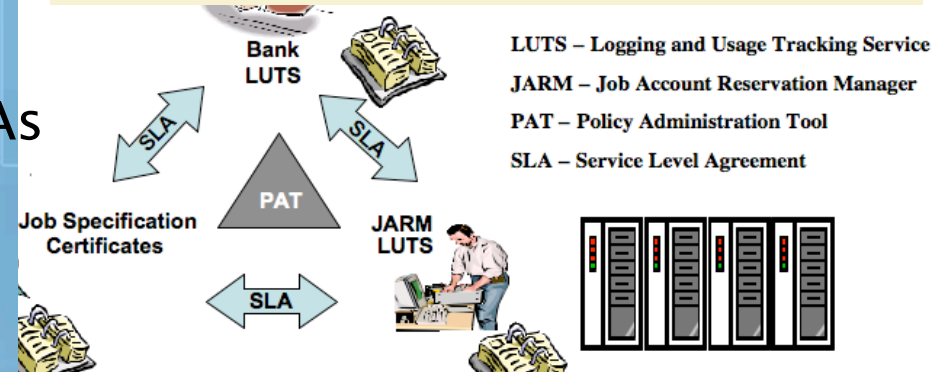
As

Bank
LUTS

SLA

SLA

PAT

Job Specification
Certificates

JARM
LUTS

SLA

LUTS – Logging and Usage Tracking Service
JARM – Job Account Reservation Manager
PAT – Policy Administration Tool
SLA – Service Level Agreement